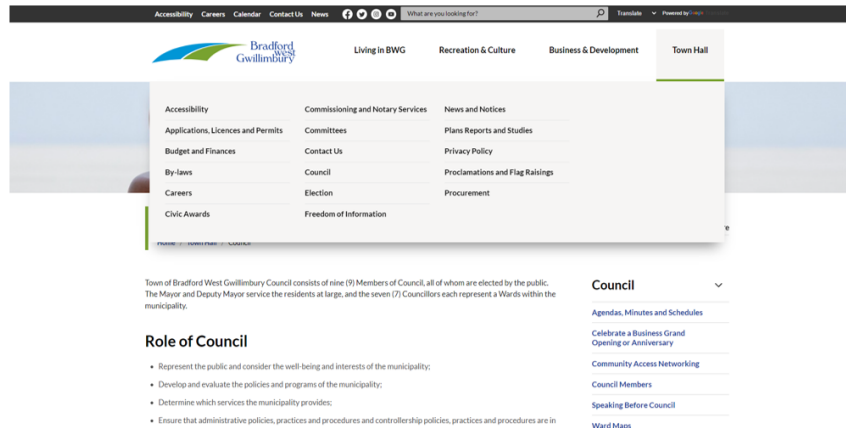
Accessibility Careers Calendar Contact Us News

What are you looking for?

Translate Powered by Google

Bradford West Gwillimbury

Living in BWG Recreation & Culture Business & Development Town Hall

Accessibility
Applications, Licences and Permits
Budget and Finances
By-laws
Careers
Civic Awards

Commissioning and Notary Services
Committees
Contact Us
Council
Election
Freedom of Information

News and Notices
Plans Reports and Studies
Privacy Policy
Proclamations and Flag Raisings
Procurement

Home > Town Hall > Council

Town of Bradford West Gwillimbury Council consists of nine (9) Members of Council, all of whom are elected by the public. The Mayor and Deputy Mayor service the residents at large, and the seven (7) Councillors each represent a Wards within the municipality.

Role of Council

• Represent the public and consider the well-being and interests of the municipality;
• Develop and evaluate the policies and programs of the municipality;
• Determine which services the municipality provides;
• Ensure that administrative policies, practices and procedures and controllership policies, practices and procedures are in

Council
Agendas, Minutes and Schedules
Celebrate a Business Grand Opening or Anniversary
Community Access Networking
Council Members
Speaking Before Council
Ward Maps